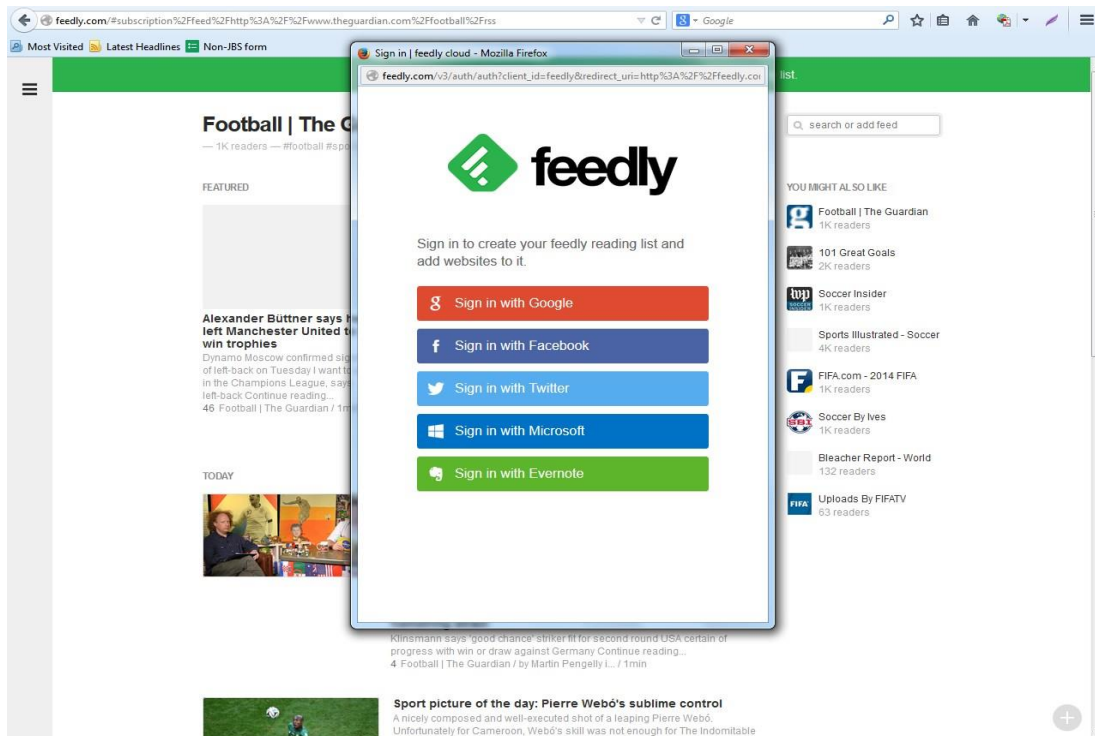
feedly.com/#subscription%2Ffeed%2Fhttp%3A%2F%2Fwww.theguardian.com%2Ffootball%2Frss

Google

Most Visited Latest Headlines Non-JBS form

Sign in | feedly cloud - Mozilla Firefox

feedly.com/v3/auth/auth?client_id=feedly&redirect_uri=http%3A%2F%2Ffeedly.co

list.

Football | The G

— 1K readers — #football #spo

FEATURED

Alexander Büttner says h left Manchester United t win trophies

Dynamo Moscow confirmed sig of left-back on Tuesday I want to in the Champions League, says left-back Continue reading...

46 Football | The Guardian / 1m

TODAY

feedly

Sign in to create your feedly reading list and add websites to it.

Sign in with Google

Sign in with Facebook

Sign in with Twitter

Sign in with Microsoft

Sign in with Evernote

search or add feed

YOU MIGHT ALSO LIKE

Football | The Guardian
1K readers

101 Great Goals
2K readers

Soccer Insider
1K readers

Sports Illustrated - Soccer
4K readers

FIFA.com - 2014 FIFA
1K readers

Soccer By Ives
1K readers

Bleacher Report - World
132 readers

Uploads By FIFATV
63 readers

Klinsmann says 'good chance' striker fit for second round USA certain of progress with win or draw against Germany Continue reading...

4 Football | The Guardian / by Martin Pengelly i... / 1min

Sport picture of the day: Pierre Webó's sublime control

A nicely composed and well-executed shot of a leaping Pierre Webó. Unfortunately for Cameroon, Webó's skill was not enough for The Indomitable